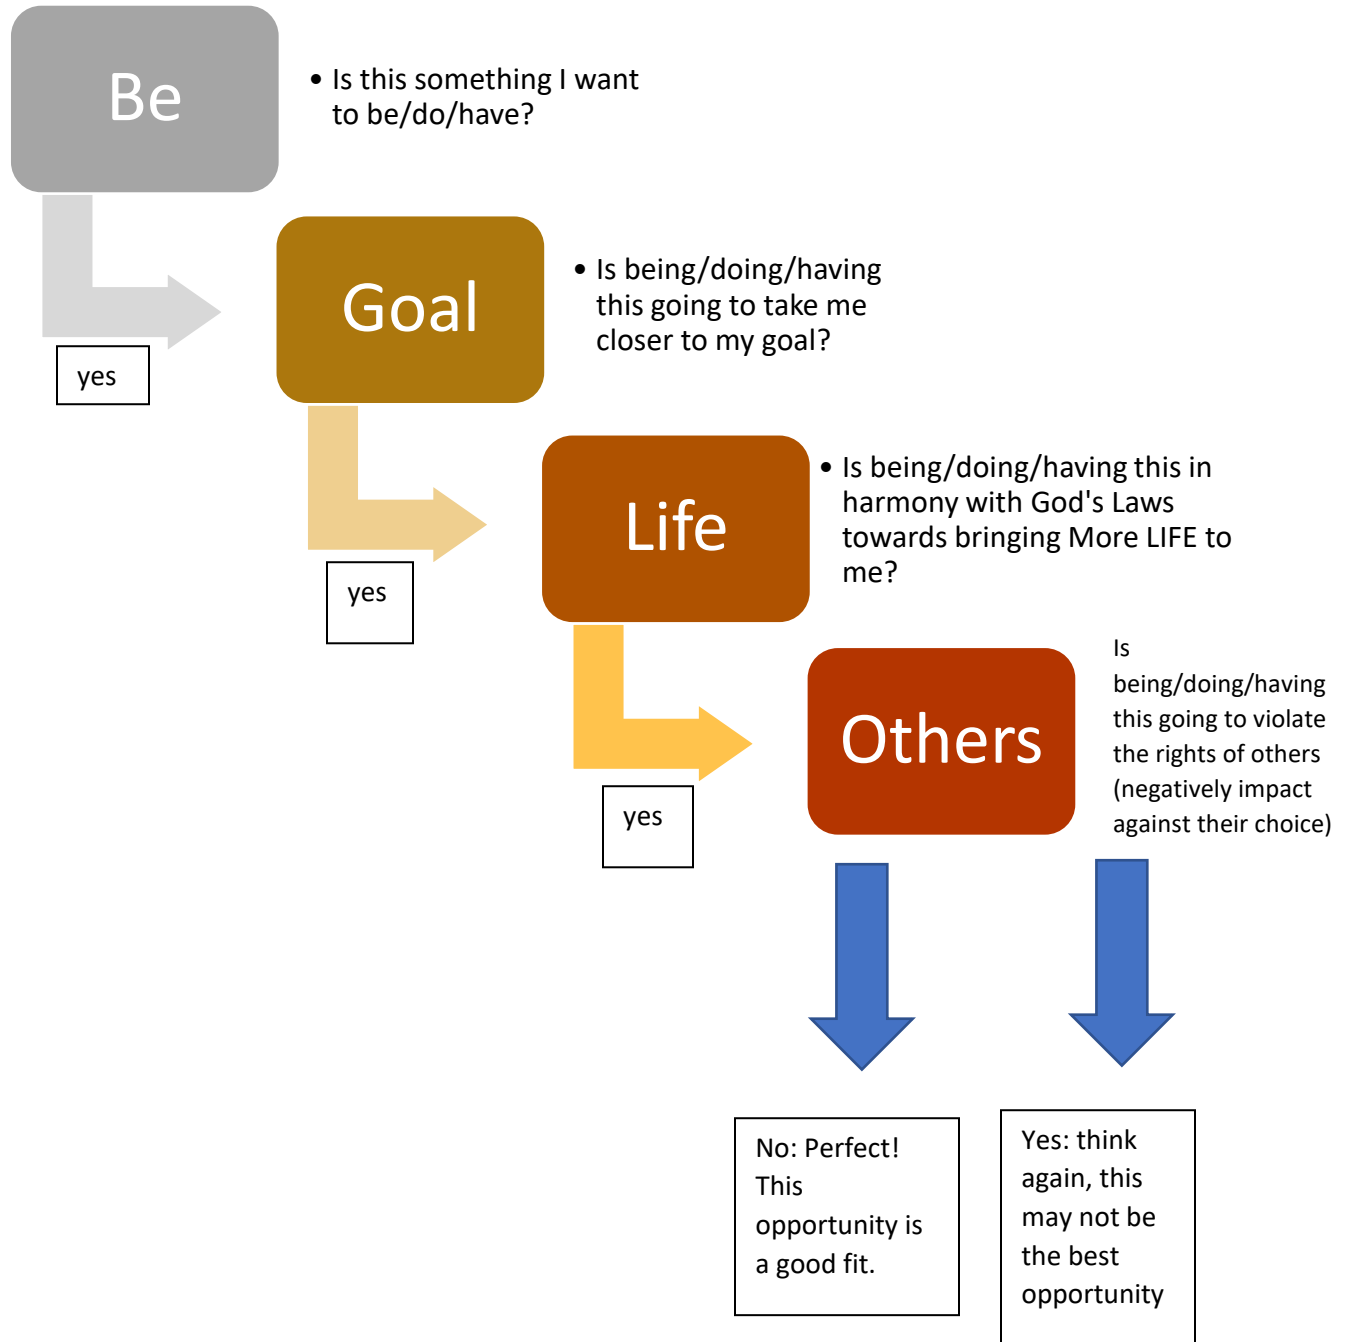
Be

• Is this something I want to be/do/have?

yes

Goal

• Is being/doing/having this going to take me closer to my goal?

yes

Life

• Is being/doing/having this in harmony with God's Laws towards bringing More LIFE to me?

yes

Others

Is being/doing/having this going to violate the rights of others (negatively impact against their choice)

No: Perfect! This opportunity is a good fit.

Yes: think again, this may not be the best opportunity